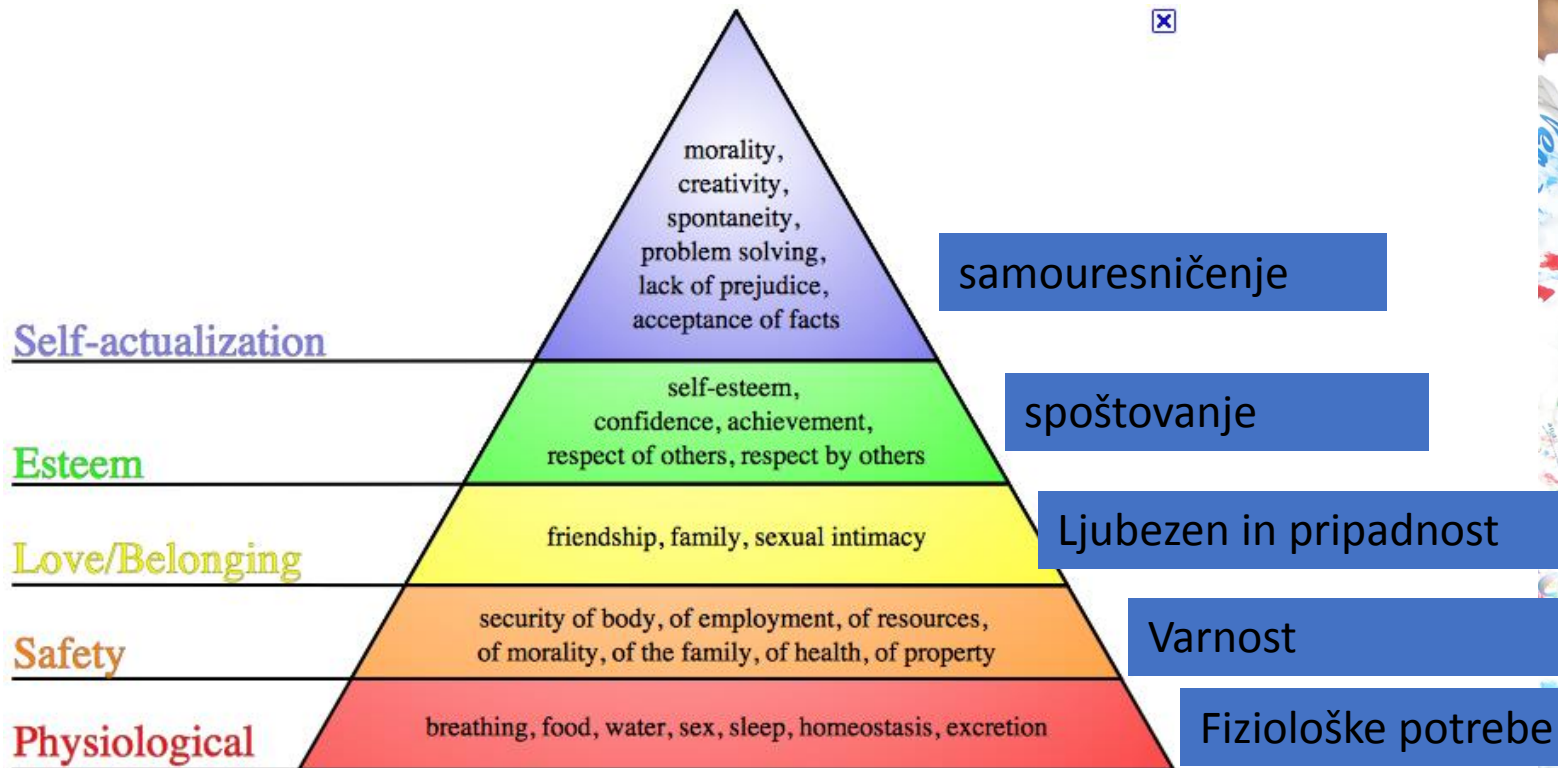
morality, creativity, spontaneity, problem solving, lack of prejudice, acceptance of facts

samouresničenje

Self-actualization

self-esteem, confidence, achievement, respect of others, respect by others

spoštovanje

Esteem

friendship, family, sexual intimacy

Ljubezen in pripadnost

Love/Belonging

security of body, of employment, of resources, of morality, of the family, of health, of property

Varnost

Safety

breathing, food, water, sex, sleep, homeostasis, excretion

Fiziološke potrebe

Physiological